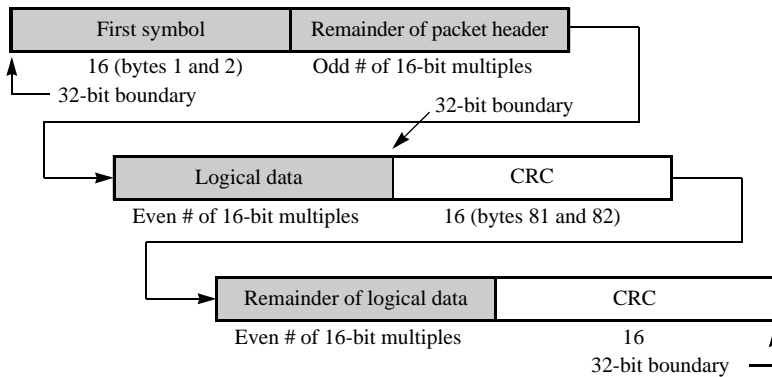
First symbol
Remainder of packet header
16 (bytes 1 and 2)
Odd # of 16-bit multiples
32-bit boundary
32-bit boundary
Logical data
CRC
Even # of 16-bit multiples
16 (bytes 81 and 82)
Remainder of logical data
CRC
Even # of 16-bit multiples
16
32-bit boundary